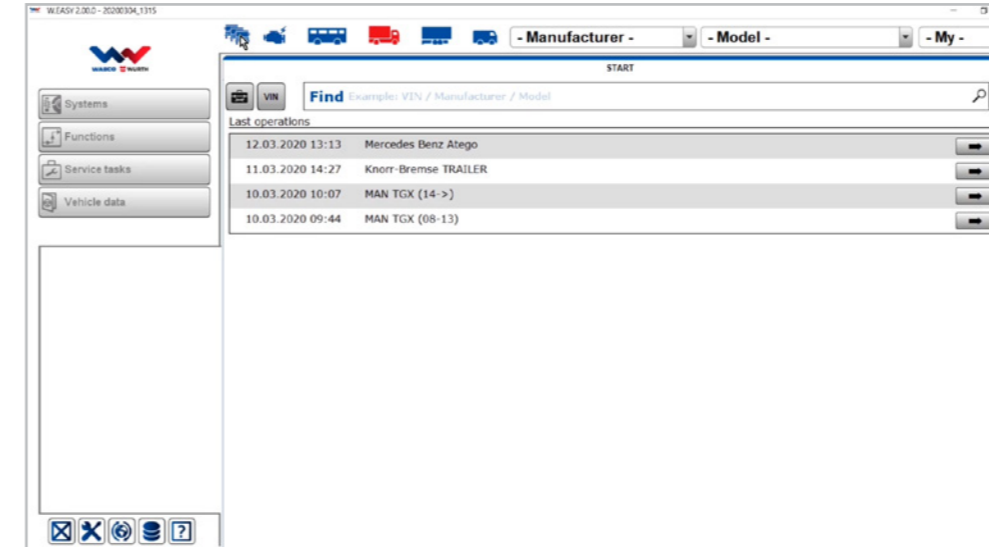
W.EASY 2.00.0 - 20200304_1315

WAECO WÜRTH

- Manufacturer -
- Model -
- My -

START

Systems
Functions
Service tasks
Vehicle data

VIN
Find Example: VIN / Manufacturer / Model

Last operations

| | | |
|---|---|---|
| 12.03.2020 13:13 | Mercedes Benz Atego | ➡ |
| 11.03.2020 14:27 | Knorr-Bremse TRAILER | ➡ |
| 10.03.2020 10:07 | MAN TGX (14->) | ➡ |
| 10.03.2020 09:44 | MAN TGX (08-13) | ➡ |

?